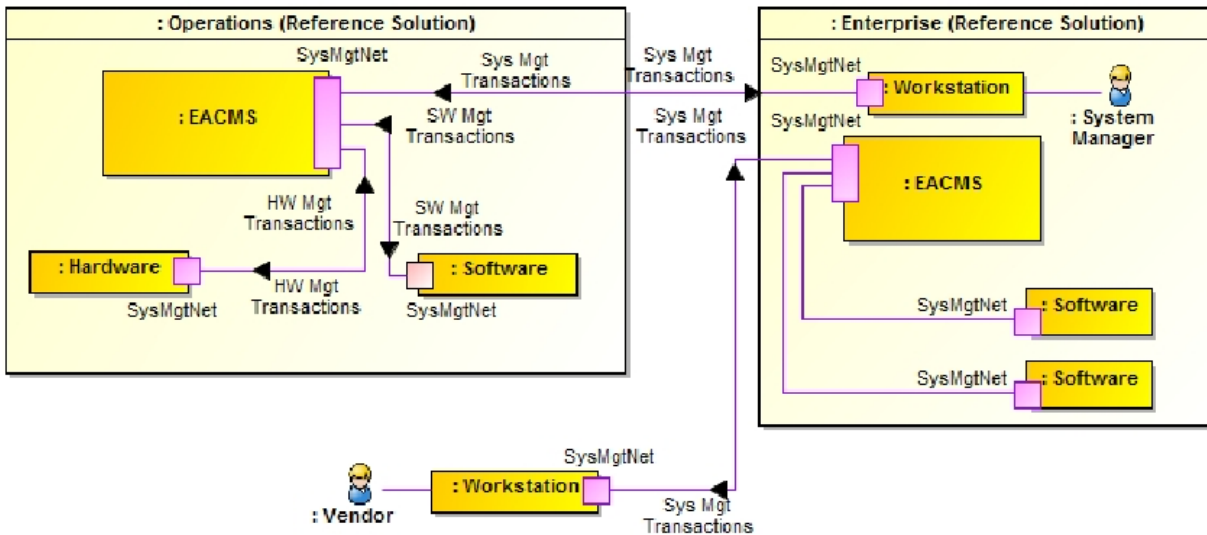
: Operations (Reference Solution)

SysMgtNet

Sys Mgt Transactions

: EACMS

SW Mgt Transactions

HW Mgt Transactions

SW Mgt Transactions

: Hardware

HW Mgt Transactions

: Software

SysMgtNet

SysMgtNet

Sys Mgt Transactions

Sys Mgt Transactions

: Enterprise (Reference Solution)

SysMgtNet

: Workstation

: System Manager

SysMgtNet

: EACMS

SysMgtNet

: Software

SysMgtNet

: Software

SysMgtNet

: Vendor

: Workstation

Sys Mgt Transactions